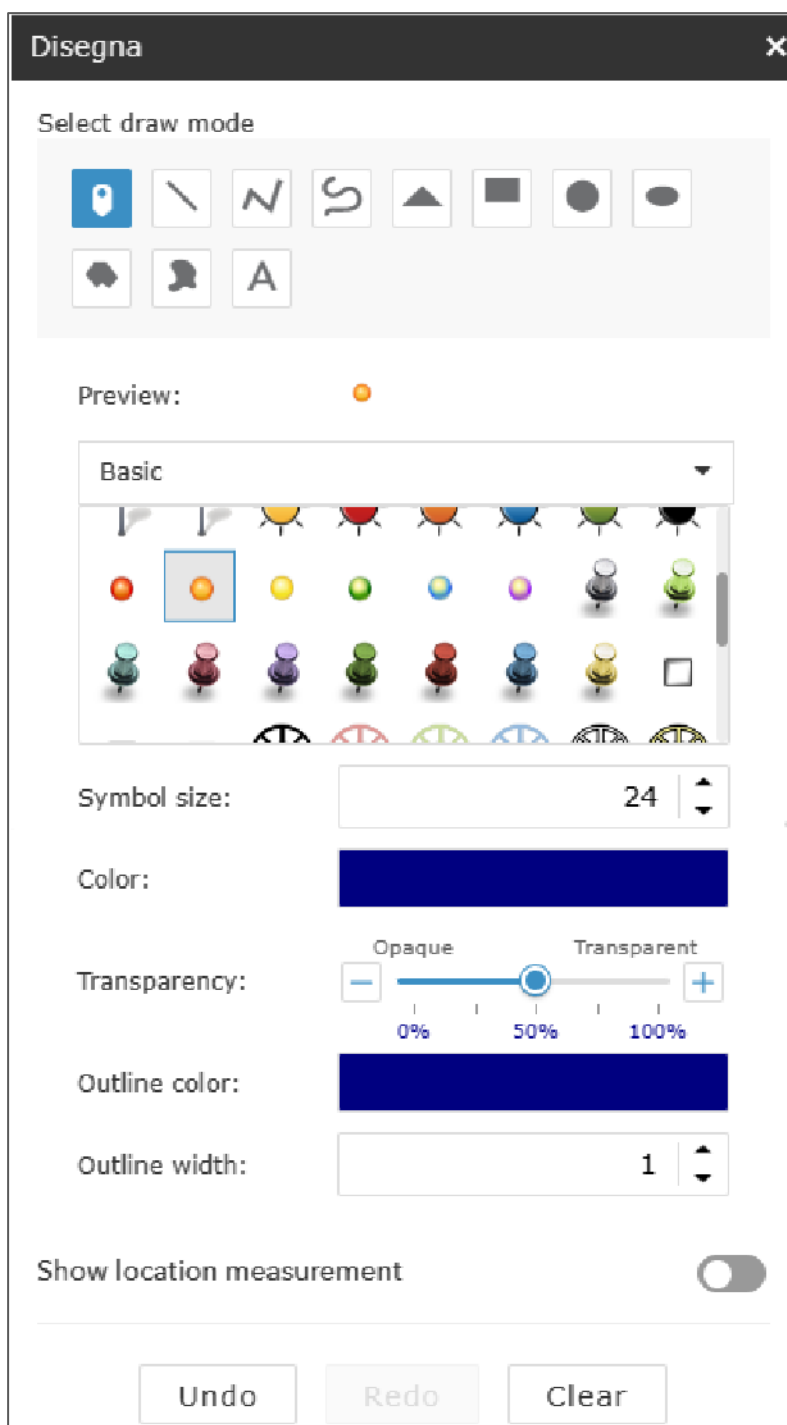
Disegna ×

Select draw mode

A

Preview:

Basic

Symbol size: 24

Color:

Opaque Transparent

Transparency: − +

0% 50% 100%

Outline color:

Outline width: 1

Show location measurement

Undo Redo Clear